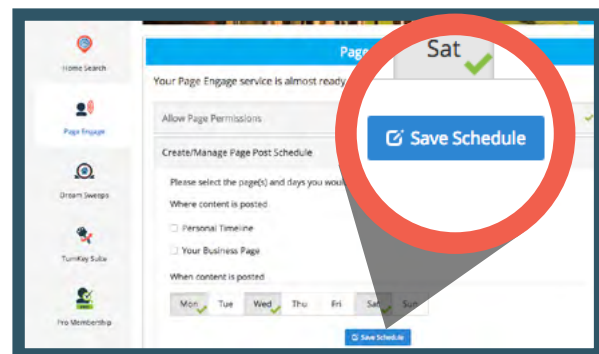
Home Search

Page Engage

Dream Sweeps

TurnKey Suite

Pro Membership

Page

Your Page Engage service is almost ready

Allow Page Permissions

Create/Manage Page Post Schedule

Please select the page(s) and days you woul

Where content is posted

Personal Timeline

Your Business Page

When content is posted

| Mon | Tue | Wed | Thu | Fri | Sat | Sun |
|---|---|---|---|---|---|---|

Save Schedule

Sat

Save Schedule